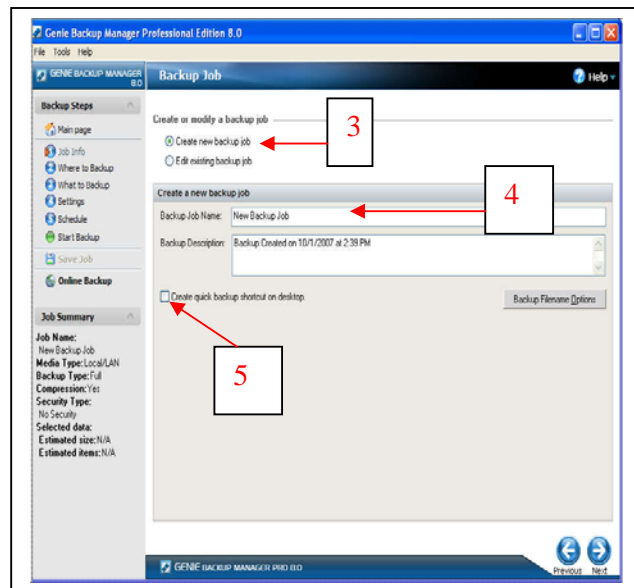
Genie Backup Manager Professional Edition 8.0

File Tools Help

GENIE BACKUP MANAGER 8.0

Backup Job

Help

Backup Steps

Main page

Job Info

Where to Backup

What to Backup

Settings

Schedule

Start Backup

Save Job

Online Backup

Job Summary

Job Name: New Backup Job
Media Type: Local/LAN
Backup Type: Full
Compression: Yes
Security Type: No Security
Selected data:
Estimated size: N/A
Estimated items: N/A

Create or modify a backup job

Create new backup job

Edit existing backup job

3

Create a new backup job

4

Backup Job Name: New Backup Job

Backup Description: Backup Created on 10/1/2007 at 2:39 PM

Create quick backup shortcut on desktop.

Backup Filename Options

5

GENIE BACKUP MANAGER PRO 8.0

Previous Next